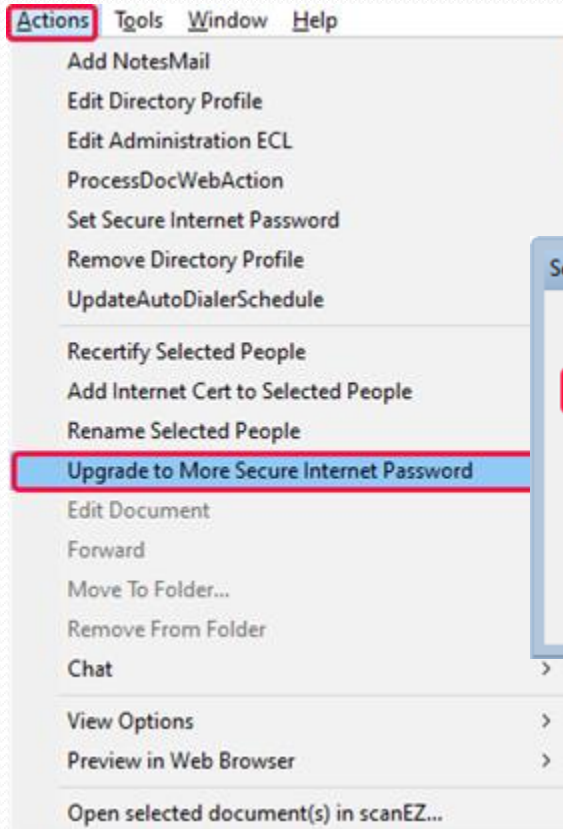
Actions Tools Window Help

Add NotesMail
Edit Directory Profile
Edit Administration ECL
ProcessDocWebAction
Set Secure Internet Password
Remove Directory Profile
UpdateAutoDialerSchedule

Recertify Selected People
Add Internet Cert to Selected People
Rename Selected People
Upgrade to More Secure Internet Password
Edit Document
Forward
Move To Folder...
Remove From Folder
Chat

View Options
Preview in Web Browser

Open selected document(s) in scanEZ...

Se